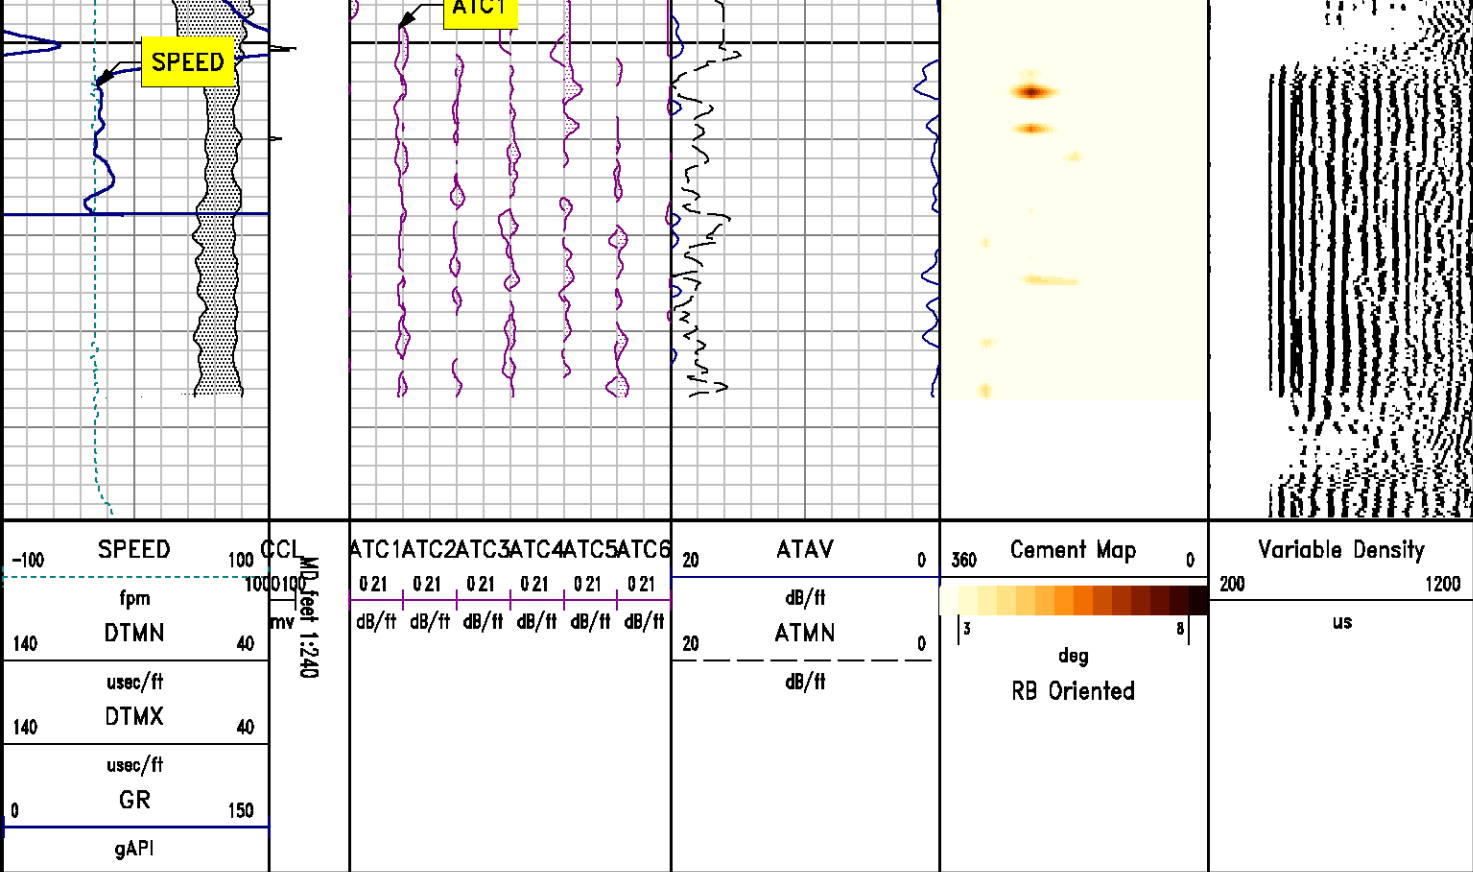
SPEED

ATC1

-100 SPEED 100
fpm
140 DTMN 40
usec/ft
140 DTMX 40
usec/ft
0 GR 150
gAPI

CCL
-100 100
mv

MD feet 1:240

ATC1 ATC2 ATC3 ATC4 ATC5 ATC6
0 21 0 21 0 21 0 21 0 21 0 21
dB/ft dB/ft dB/ft dB/ft dB/ft dB/ft

20 ATAV 0
dB/ft
20 ATMN 0
dB/ft

360 Cement Map 0
3 8
deg
RB Oriented

Variable Density
200 1200
us